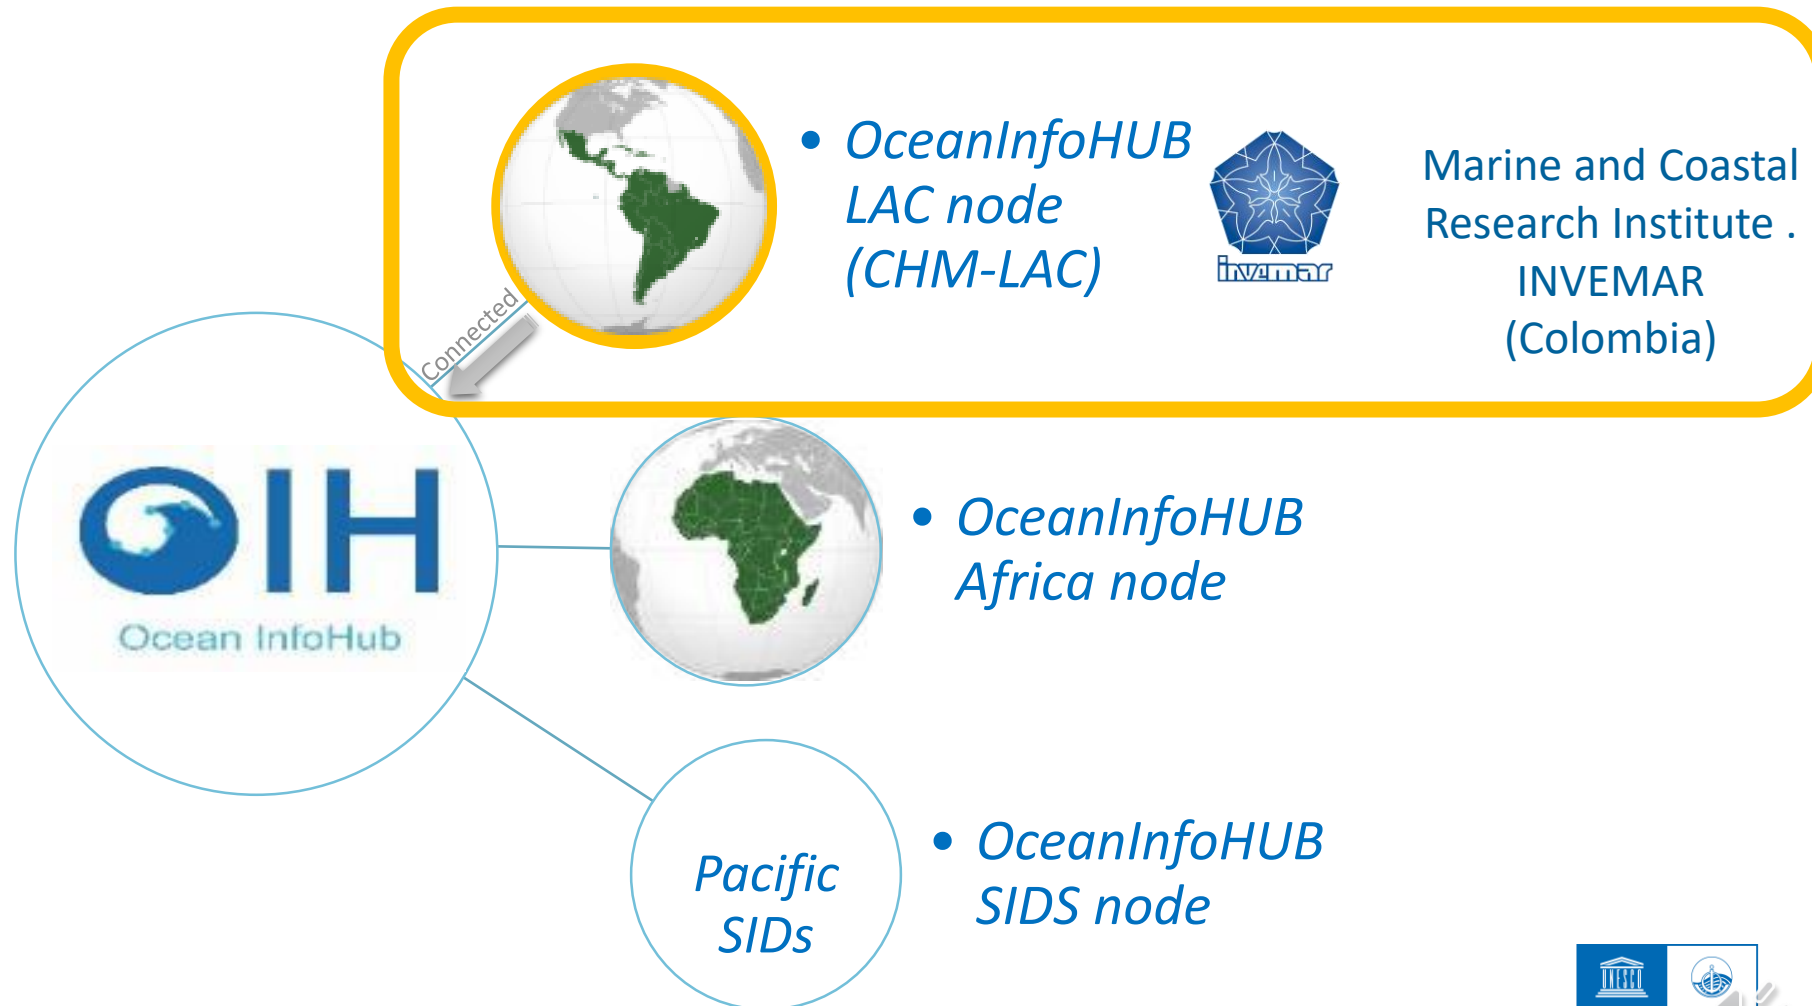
• OceanInfoHUB LAC node (CHM-LAC)

invemar

Marine and Coastal Research Institute . INVEMAR (Colombia)

Connected

OIH
Ocean InfoHub

• OceanInfoHUB Africa node

Pacific SIDs

• OceanInfoHUB SIDS node